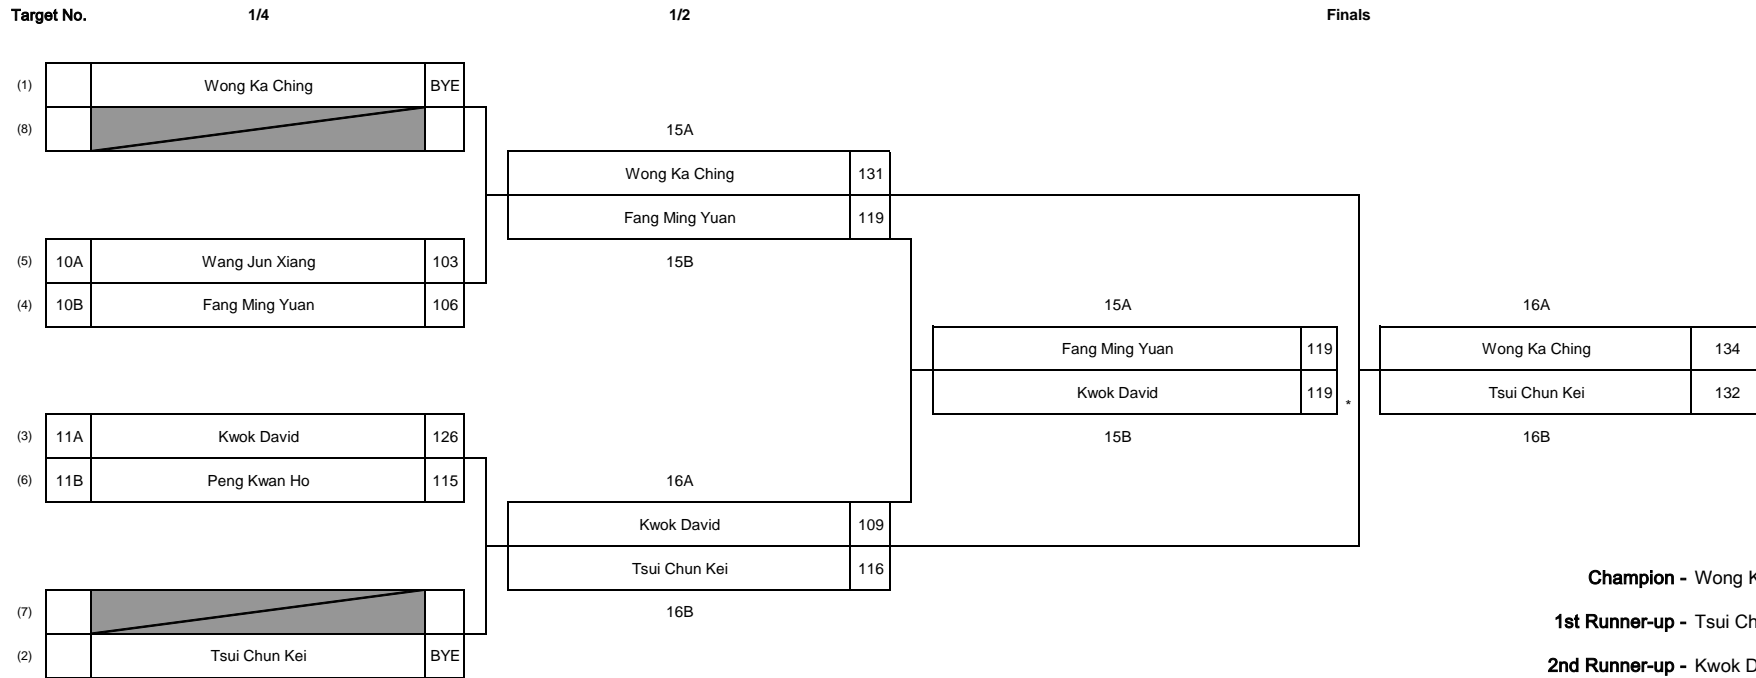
Target No.

1/4

1/2

Finals

(1) Wong Ka Ching BYE

(8)

(5) 10A Wang Jun Xiang 103

(4) 10B Fang Ming Yuan 106

(3) 11A Kwok David 126

(6) 11B Peng Kwan Ho 115

(7)

(2) Tsui Chun Kei BYE

15A

Wong Ka Ching 131

Fang Ming Yuan 119

15B

16A

Kwok David 109

Tsui Chun Kei 116

16B

15A

Fang Ming Yuan 119

Kwok David 119

15B

*

16A

Wong Ka Ching 134

Tsui Chun Kei 132

16B

Champion - Wong K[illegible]

1st Runner-up - Tsui Ch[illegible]

2nd Runner-up - Kwok D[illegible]